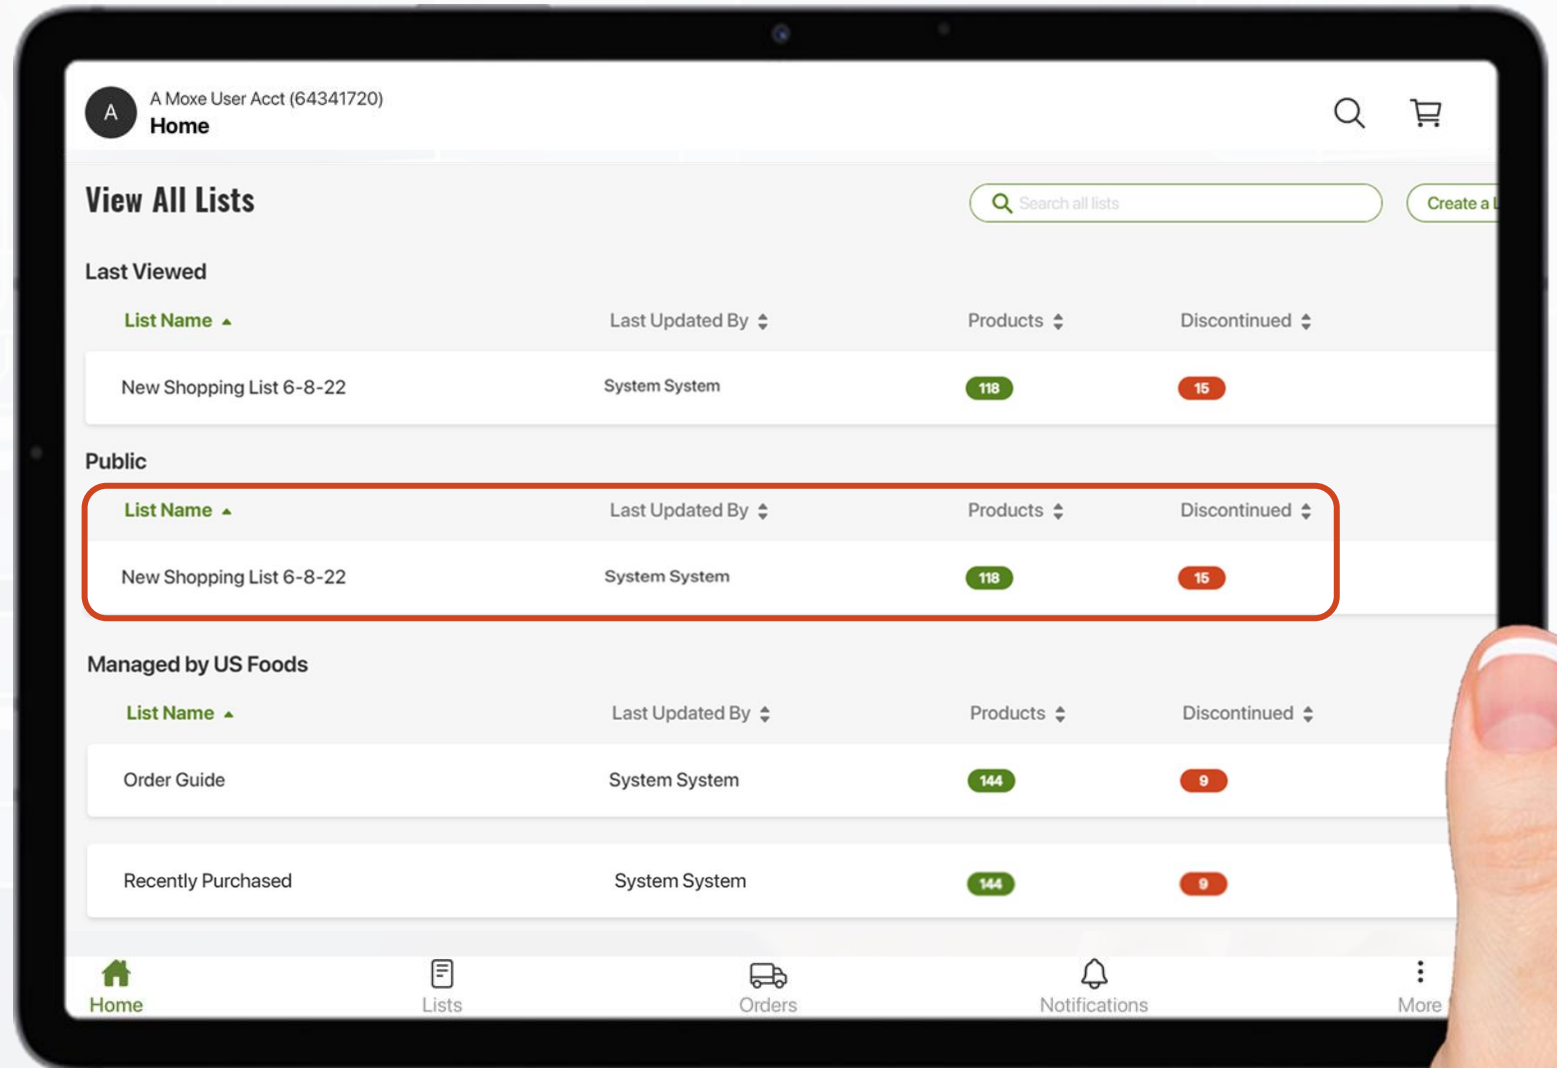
A

A Moxe User Acct (64341720)
Home

View All Lists

Search all lists

Create a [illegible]

Last Viewed

| List Name | Last Updated By | Products | Discontinued |
|---|---|---|---|
| New Shopping List 6-8-22 | System System | 118 | 15 |

Public

| List Name | Last Updated By | Products | Discontinued |
|---|---|---|---|
| New Shopping List 6-8-22 | System System | 118 | 15 |

Managed by US Foods

| List Name | Last Updated By | Products | Discontinued |
|---|---|---|---|
| Order Guide | System System | 144 | 9 |
| Recently Purchased | System System | 144 | 9 |

Home Lists Orders Notifications More